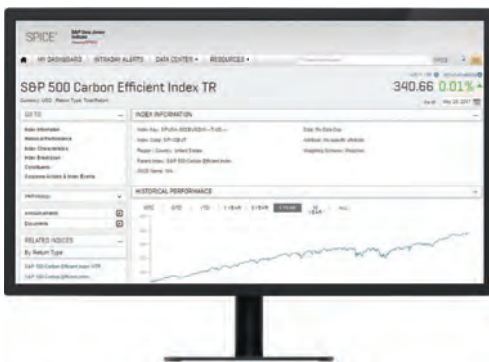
SPICE

MY DASHBOARD | INTRADAY ALERTS | DATA CENTER | RESOURCES

S&P 500 Carbon Efficient Index TR

340.66 0.01%

Currency: USD Return Type: Total Return

GO TO

Index Information
Historical Performance
Index Characteristics
Index Breakdown
Constituents
Corporate Actions & Index Events

INDEX INFORMATION

Methodology

Announcement

Documents

RELATED INDICES

By Return Type

HISTORICAL PERFORMANCE

MTD QTD YTD 1 YEAR 3 YEAR 5 YEAR 10 YEAR ALL